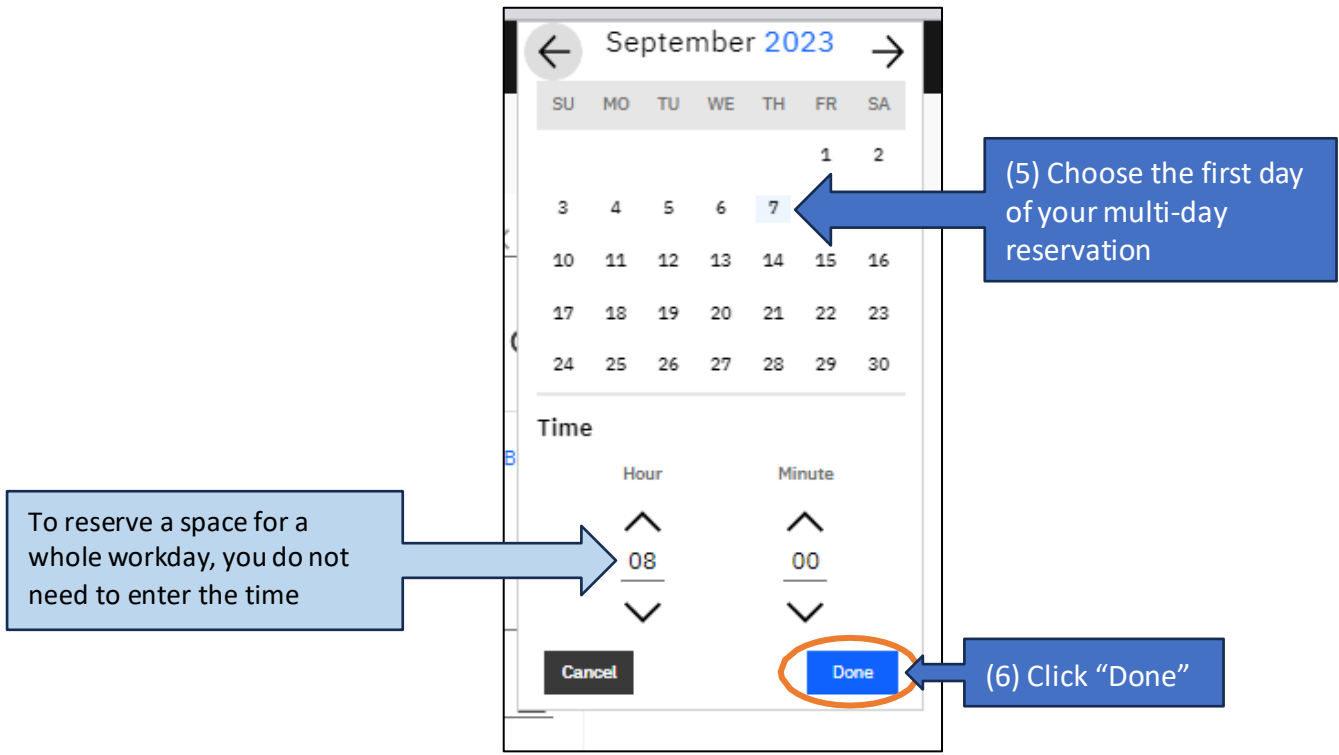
September 2023

| SU | MO | TU | WE | TH | FR | SA |
|---|---|---|---|---|---|---|
| | | | | | 1 | 2 |
| 3 | 4 | 5 | 6 | 7 | | |
| 10 | 11 | 12 | 13 | 14 | 15 | 16 |
| 17 | 18 | 19 | 20 | 21 | 22 | 23 |
| 24 | 25 | 26 | 27 | 28 | 29 | 30 |

(5) Choose the first day of your multi-day reservation

Time

Hour

08

Minute

00

To reserve a space for a whole workday, you do not need to enter the time

Cancel

Done

(6) Click "Done"